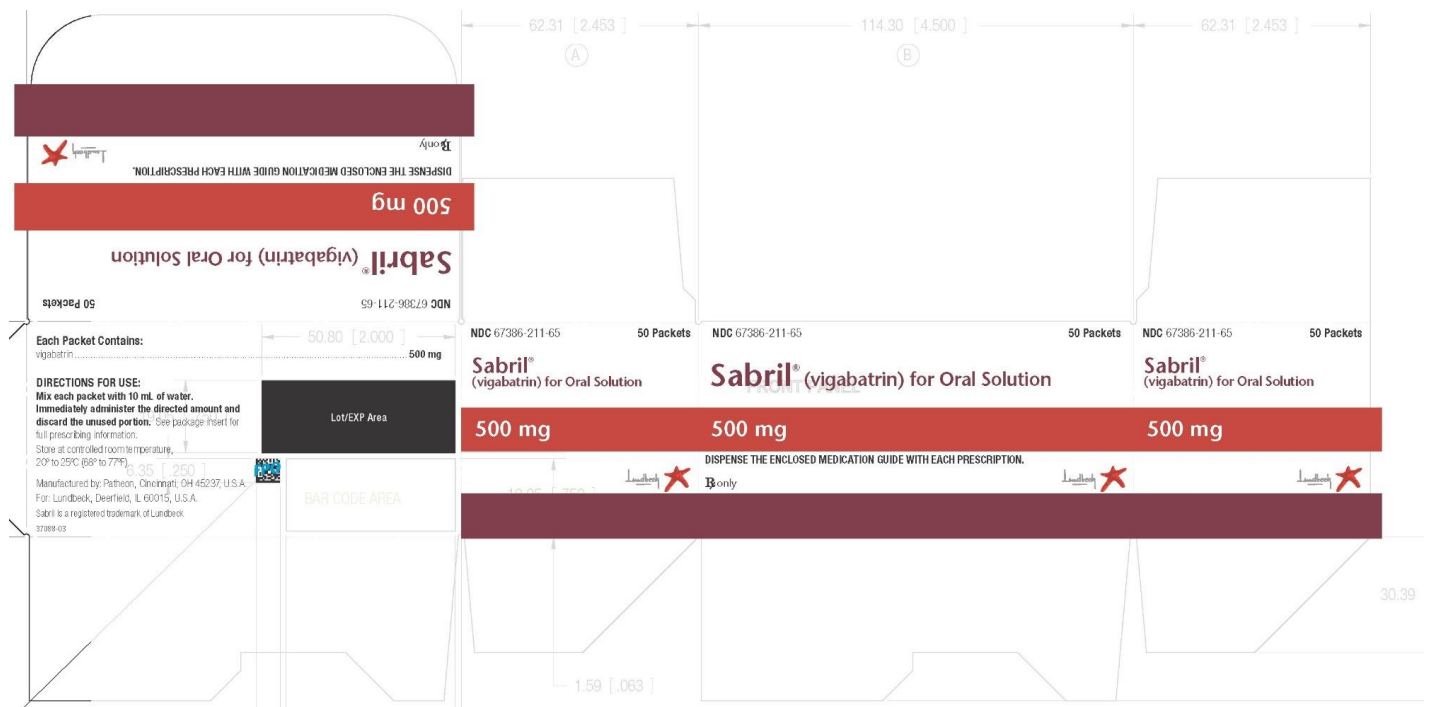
62.31 [2.453]

A

114.30 [4.500]

B

62.31 [2.453]

℞ only

DISPENSE THE ENCLOSED MEDICATION GUIDE WITH EACH PRESCRIPTION.

500 mg

Sabril® (vigabatrin) for Oral Solution

NDC 67386-211-65

50 Packets

Each Packet Contains:
vigabatrin 500 mg

50.80 [2.000]

DIRECTIONS FOR USE:
Mix each packet with 10 mL of water. Immediately administer the directed amount and discard the unused portion. See package insert for full prescribing information.
Store at controlled room temperature, 20° to 25°C (68° to 77°F).

Lot/EXP Area

6.35 [.250]

BAR CODE AREA

Manufactured by: Patheon, Cincinnati, OH 45237, U.S.A.
For: Lundbeck, Deerfield, IL 60015, U.S.A.
Sabril is a registered trademark of Lundbeck
37088-03

NDC 67386-211-65 50 Packets
Sabril®
(vigabatrin) for Oral Solution
500 mg
Lundbeck

NDC 67386-211-65 50 Packets
Sabril® (vigabatrin) for Oral Solution
FRONT PANEL
500 mg
DISPENSE THE ENCLOSED MEDICATION GUIDE WITH EACH PRESCRIPTION.
℞ only
Lundbeck

NDC 67386-211-65 50 Packets
Sabril®
(vigabatrin) for Oral Solution
500 mg
Lundbeck

19.05 [.750]

1.59 [.063]

30.39